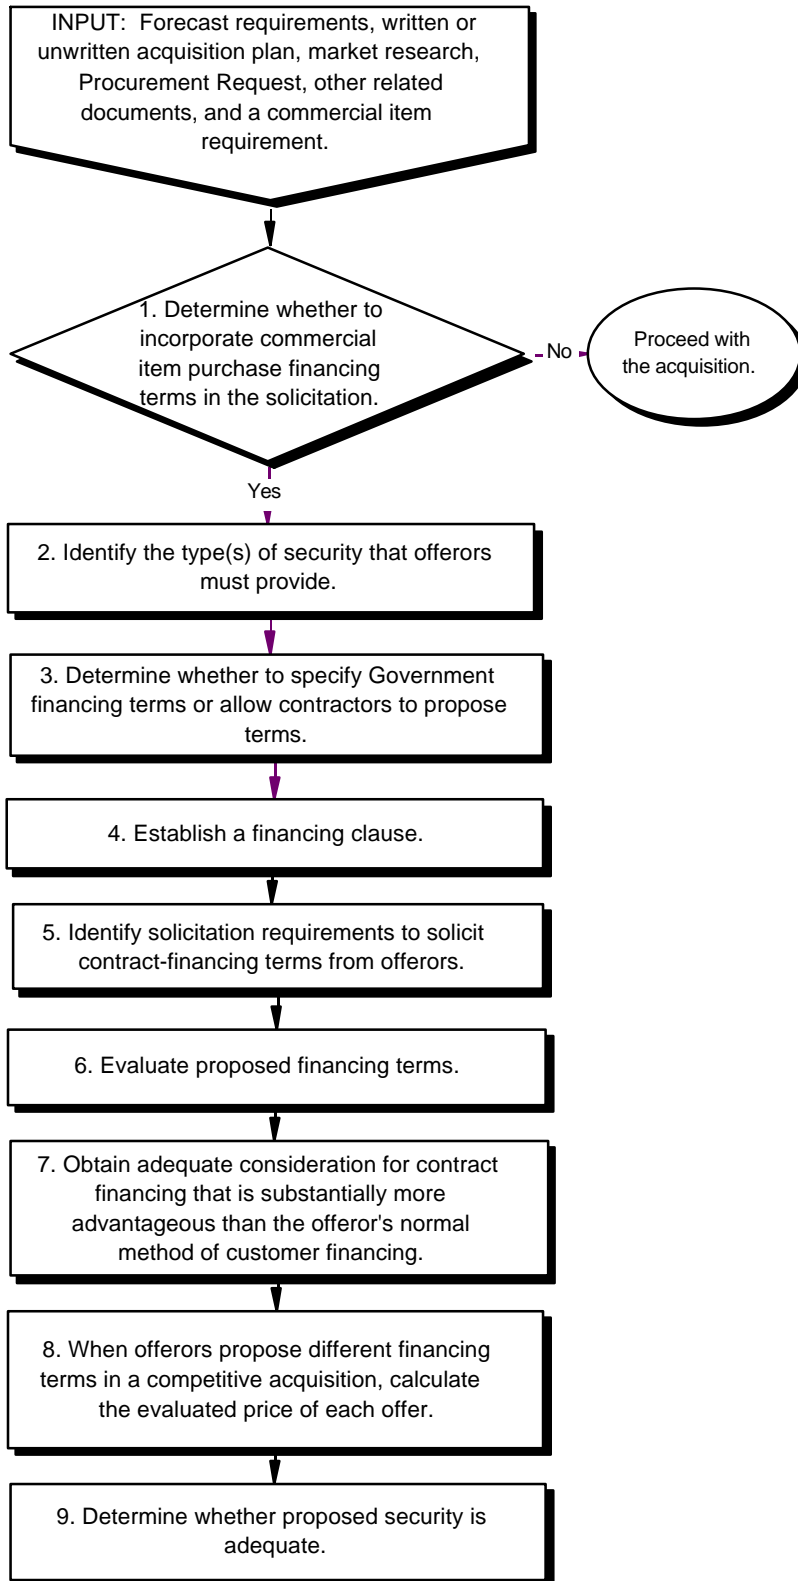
INPUT: Forecast requirements, written or unwritten acquisition plan, market research, Procurement Request, other related documents, and a commercial item requirement.

1. Determine whether to incorporate commercial item purchase financing terms in the solicitation.

No

Proceed with the acquisition.

Yes

2. Identify the type(s) of security that offerors must provide.

3. Determine whether to specify Government financing terms or allow contractors to propose terms.

4. Establish a financing clause.

5. Identify solicitation requirements to solicit contract-financing terms from offerors.

6. Evaluate proposed financing terms.

7. Obtain adequate consideration for contract financing that is substantially more advantageous than the offeror's normal method of customer financing.

8. When offerors propose different financing terms in a competitive acquisition, calculate the evaluated price of each offer.

9. Determine whether proposed security is adequate.